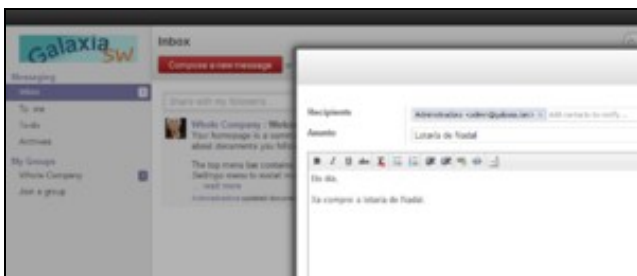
Galaxia SW

Messaging

Inbox

To: me

To-do

Archives

My Groups

Whole Company

Join a group

Inbox

Compose a new message

Share with my followers

Whole Company : Welcome

Your homepage is a summary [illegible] about documents you follow.

The top menu bar contains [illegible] Settings menu to install more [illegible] ... read more

Administrator updated document

Recipients

Administrator <admin@galaxia.sw> × Add contacts to notify...

Asunto

Lotaría de Nadal

Bo día,

Xa compre a lotaría de Nadal.